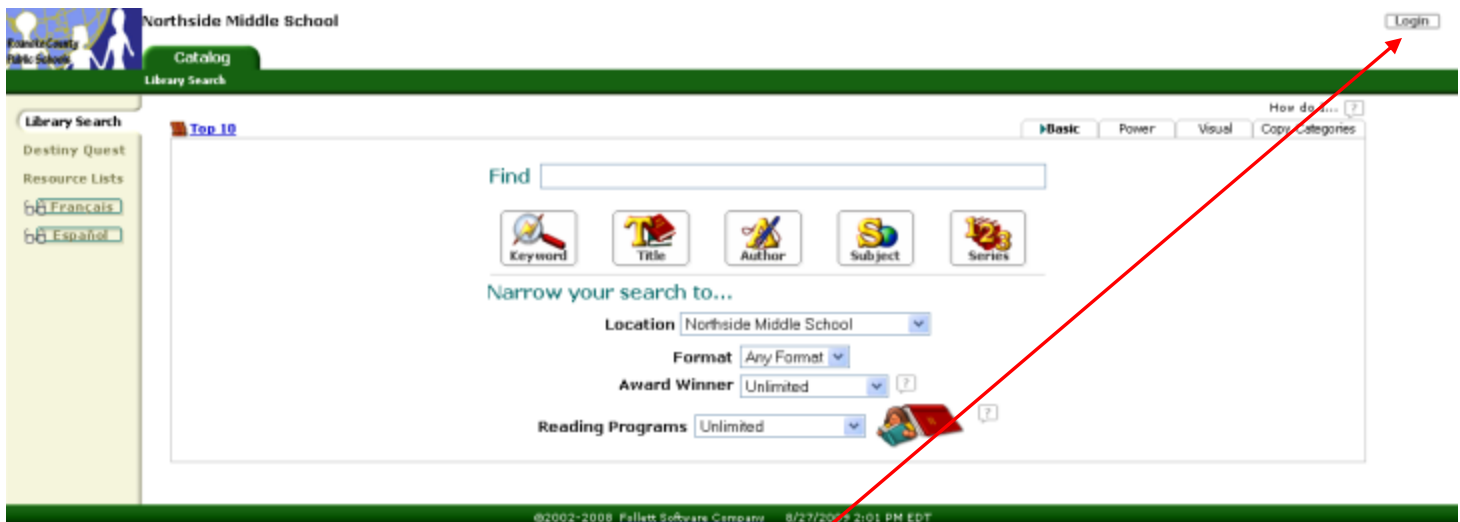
Roanoke County Public Schools

Northside Middle School

Login

Catalog

Library Search

Library Search

Destiny Quest

Resource Lists

Francais

Español

Top 10

How do I...

Basic | Power | Visual | Copy Categories

Find

Keyword | Title | Author | Subject | Series

Narrow your search to...

Location Northside Middle School

Format Any Format

Award Winner Unlimited

Reading Programs Unlimited

©2002-2008 Follett Software Company 8/27/20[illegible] 2:01 PM EDT